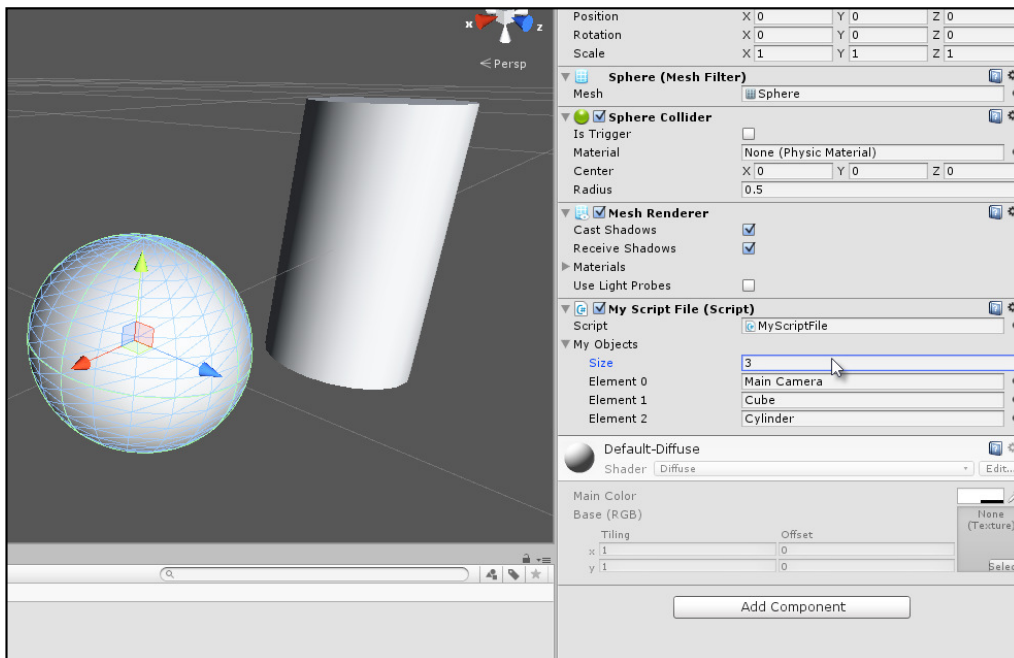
x
z
Persp

| | | | |
|---|---|---|---|
| Position | X 0 | Y 0 | Z 0 |
| Rotation | X 0 | Y 0 | Z 0 |
| Scale | X 1 | Y 1 | Z 1 |

Sphere (Mesh Filter)
Mesh Sphere

Sphere Collider
Is Trigger
Material None (Physic Material)
Center X 0 Y 0 Z 0
Radius 0.5

Mesh Renderer
Cast Shadows
Receive Shadows
Materials
Use Light Probes

My Script File (Script)
Script MyScriptFile
My Objects
Size 3
Element 0 Main Camera
Element 1 Cube
Element 2 Cylinder

Default-Diffuse
Shader Diffuse Edit...

Main Color
Base (RGB)
Tiling Offset
x 1 0
y 1 0
None (Texture)
Selec

Add Component